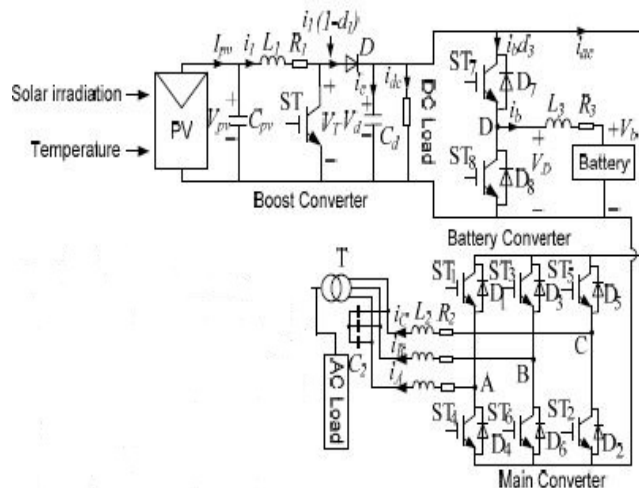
Solar irradiation
Temperature
PV
$I_{pv}$
$i_1$
$L_1$
$R_1$
$i_1(1-d_1)$
D
$V_{pv}$
$C_{pv}$
ST
$V_1$
$V_d$
$i_c$
$i_{dc}$
$C_d$
DC Load
Boost Converter
$i_b d_3$
$i_{ac}$
$ST_7$
$D_7$
$i_b$
D
$L_3$
$R_3$
$+V_b$
$V_D$
$ST_8$
$D_8$
Battery
Battery Converter
T
$ST_1$
$D_1$
$ST_3$
$D_3$
$ST_5$
$D_5$
$i_C$
$L_2$
$R_2$
$i_B$
$i_A$
$C_2$
C
B
A
AC Load
$ST_4$
$D_4$
$ST_6$
$D_6$
$ST_2$
$D_2$
Main Converter